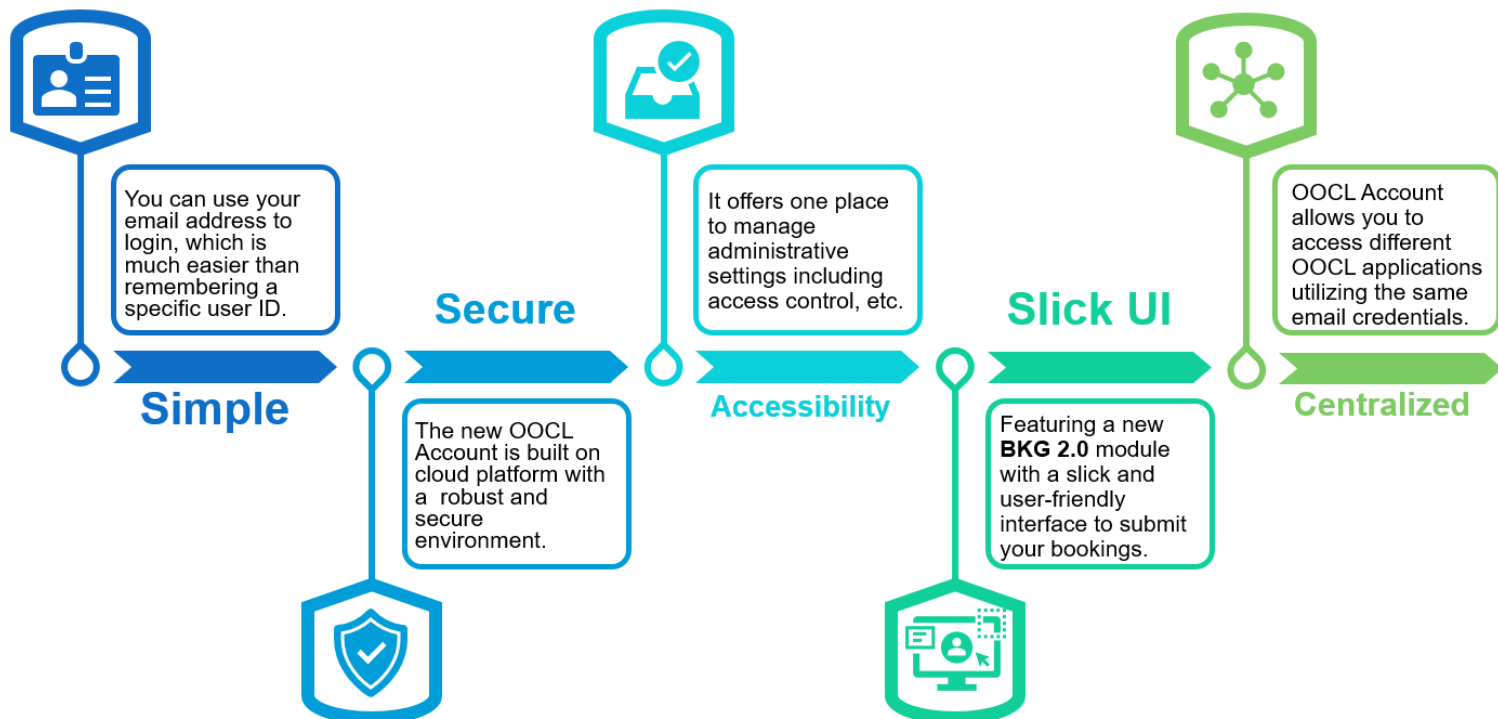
You can use your email address to login, which is much easier than remembering a specific user ID.

Simple

Secure

The new OOCL Account is built on cloud platform with a robust and secure environment.

It offers one place to manage administrative settings including access control, etc.

Accessibility

Slick UI

Featuring a new **BKG 2.0** module with a slick and user-friendly interface to submit your bookings.

OOCL Account allows you to access different OOCL applications utilizing the same email credentials.

Centralized